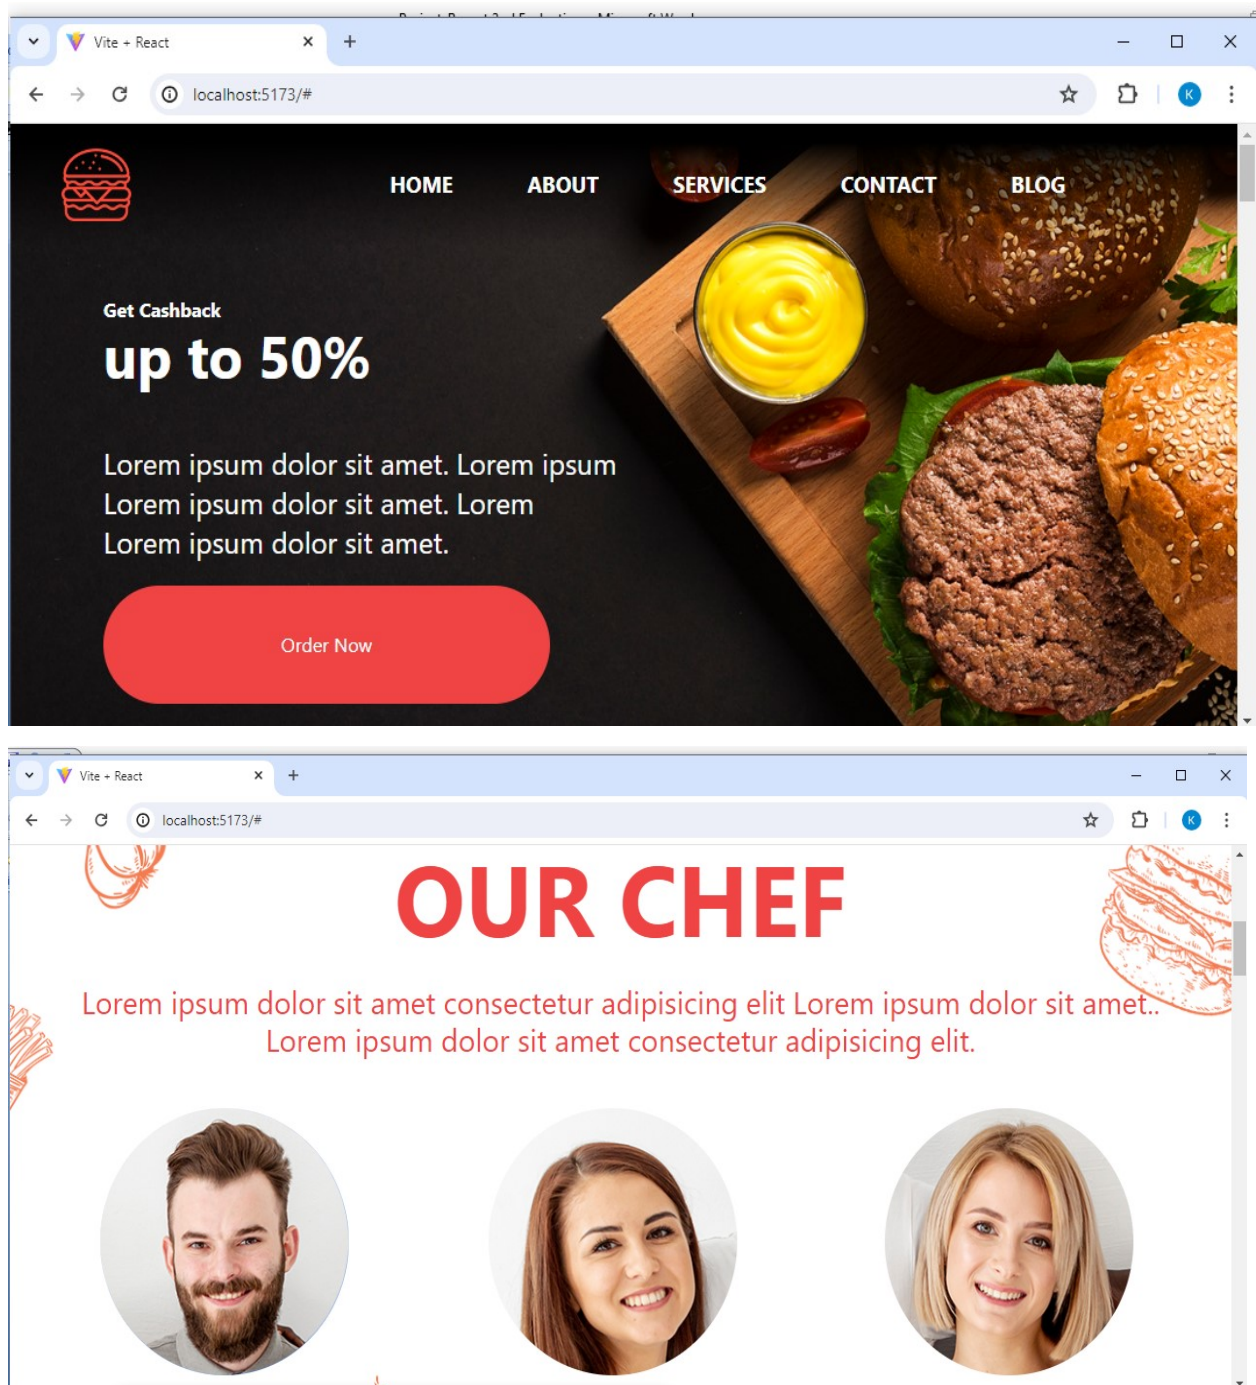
Vite + React
localhost:5173/#
K

HOME ABOUT SERVICES CONTACT BLOG

Get Cashback
up to 50%

Lorem ipsum dolor sit amet. Lorem ipsum Lorem ipsum dolor sit amet. Lorem Lorem ipsum dolor sit amet.

Order Now

Vite + React
localhost:5173/#
K

OUR CHEF

Lorem ipsum dolor sit amet consectetur adipisicing elit Lorem ipsum dolor sit amet.. Lorem ipsum dolor sit amet consectetur adipisicing elit.